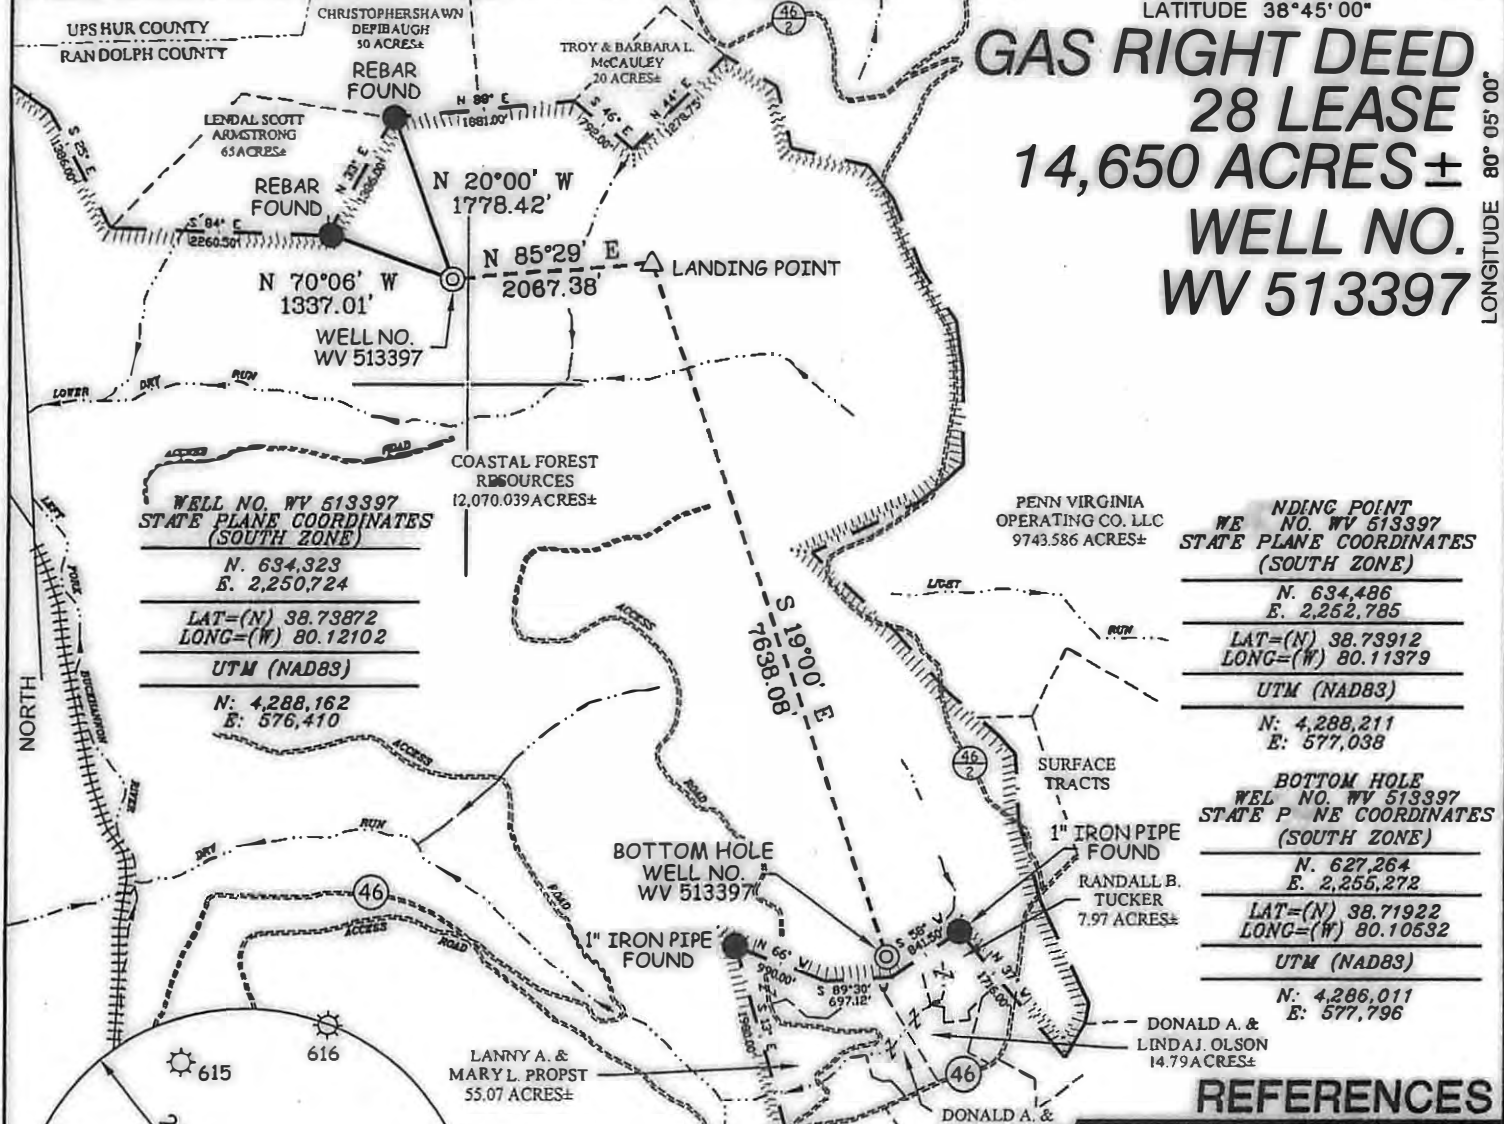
LATITUDE 38°45' 00"

GAS RIGHT DEED
28 LEASE
14,650 ACRES±
WELL NO.
WV 513397

LONGITUDE 80° 05' 00"

UPSHUR COUNTY
RANDOLPH COUNTY

CHRISTOPHERSHAWN DEPIBAUGH 50 ACRES±

TROY & BARBARA L. McCAULEY 20 ACRES±

46
2

REBAR FOUND

N 89° E 1661.00'

S 46° E 792.00'

N 44° E 1278.75'

LENDAL SCOTT ARMSTRONG 65ACRES±

S 25° E 1386.00'

N 20° E 1386.00'

REBAR FOUND

S 84° E 2260.50'

N 20°00' W
1778.42'

N 85°29' E
2067.38'

LANDING POINT

N 70°06' W
1337.01'

WELL NO.
WV 513397

LOWER DRY RUN

ACCESS ROAD

COASTAL FOREST RESOURCES 12,070.039ACRES±

WELL NO. WV 513397
STATE PLANE COORDINATES
(SOUTH ZONE)

N. 634,323
E. 2,250,724

LAT=(N) 38.73872
LONG=(W) 80.12102

UTM (NAD83)

N: 4,288,162
E: 576,410

LEFT FORK BUCKHANNON RIVER

NORTH

S 19°00' E
7638.08'

ACCESS

ACCESS

ROAD

PENN VIRGINIA OPERATING CO. LLC 9743.586 ACRES±

WE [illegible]NDING POINT
NO. WV 513397
STATE PLANE COORDINATES
(SOUTH ZONE)

N. 634,486
E. 2,252,785

LAT=(N) 38.73912
LONG=(W) 80.11379

UTM (NAD83)

N: 4,288,211
E: 577,038

LOST RUN

46
2

SURFACE TRACTS

BOTTOM HOLE
WEL NO. WV 513397
STATE P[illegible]NE COORDINATES
(SOUTH ZONE)

N. 627,264
E. 2,255,272

LAT=(N) 38.71922
LONG=(W) 80.10532

UTM (NAD83)

N: 4,286,011
E: 577,796

DRY RUN

ROAD

ACCESS ROAD

46

BOTTOM HOLE
WELL NO.
WV 513397

1" IRON PIPE FOUND

RANDALL B. TUCKER 7.97 ACRES±

1" IRON PIPE FOUND

N 66° W 990.00'

S 89°30' 697.12'

S 56° 841.50'

N 37° 1716.00'

S 13° E 1980.00'

DONALD A. & LINDA J. OLSON 14.79ACRES±

615

616

LANNY A. & MARY L. PROPST 55.07 ACRES±

46

DONALD A. &

REFERENCES